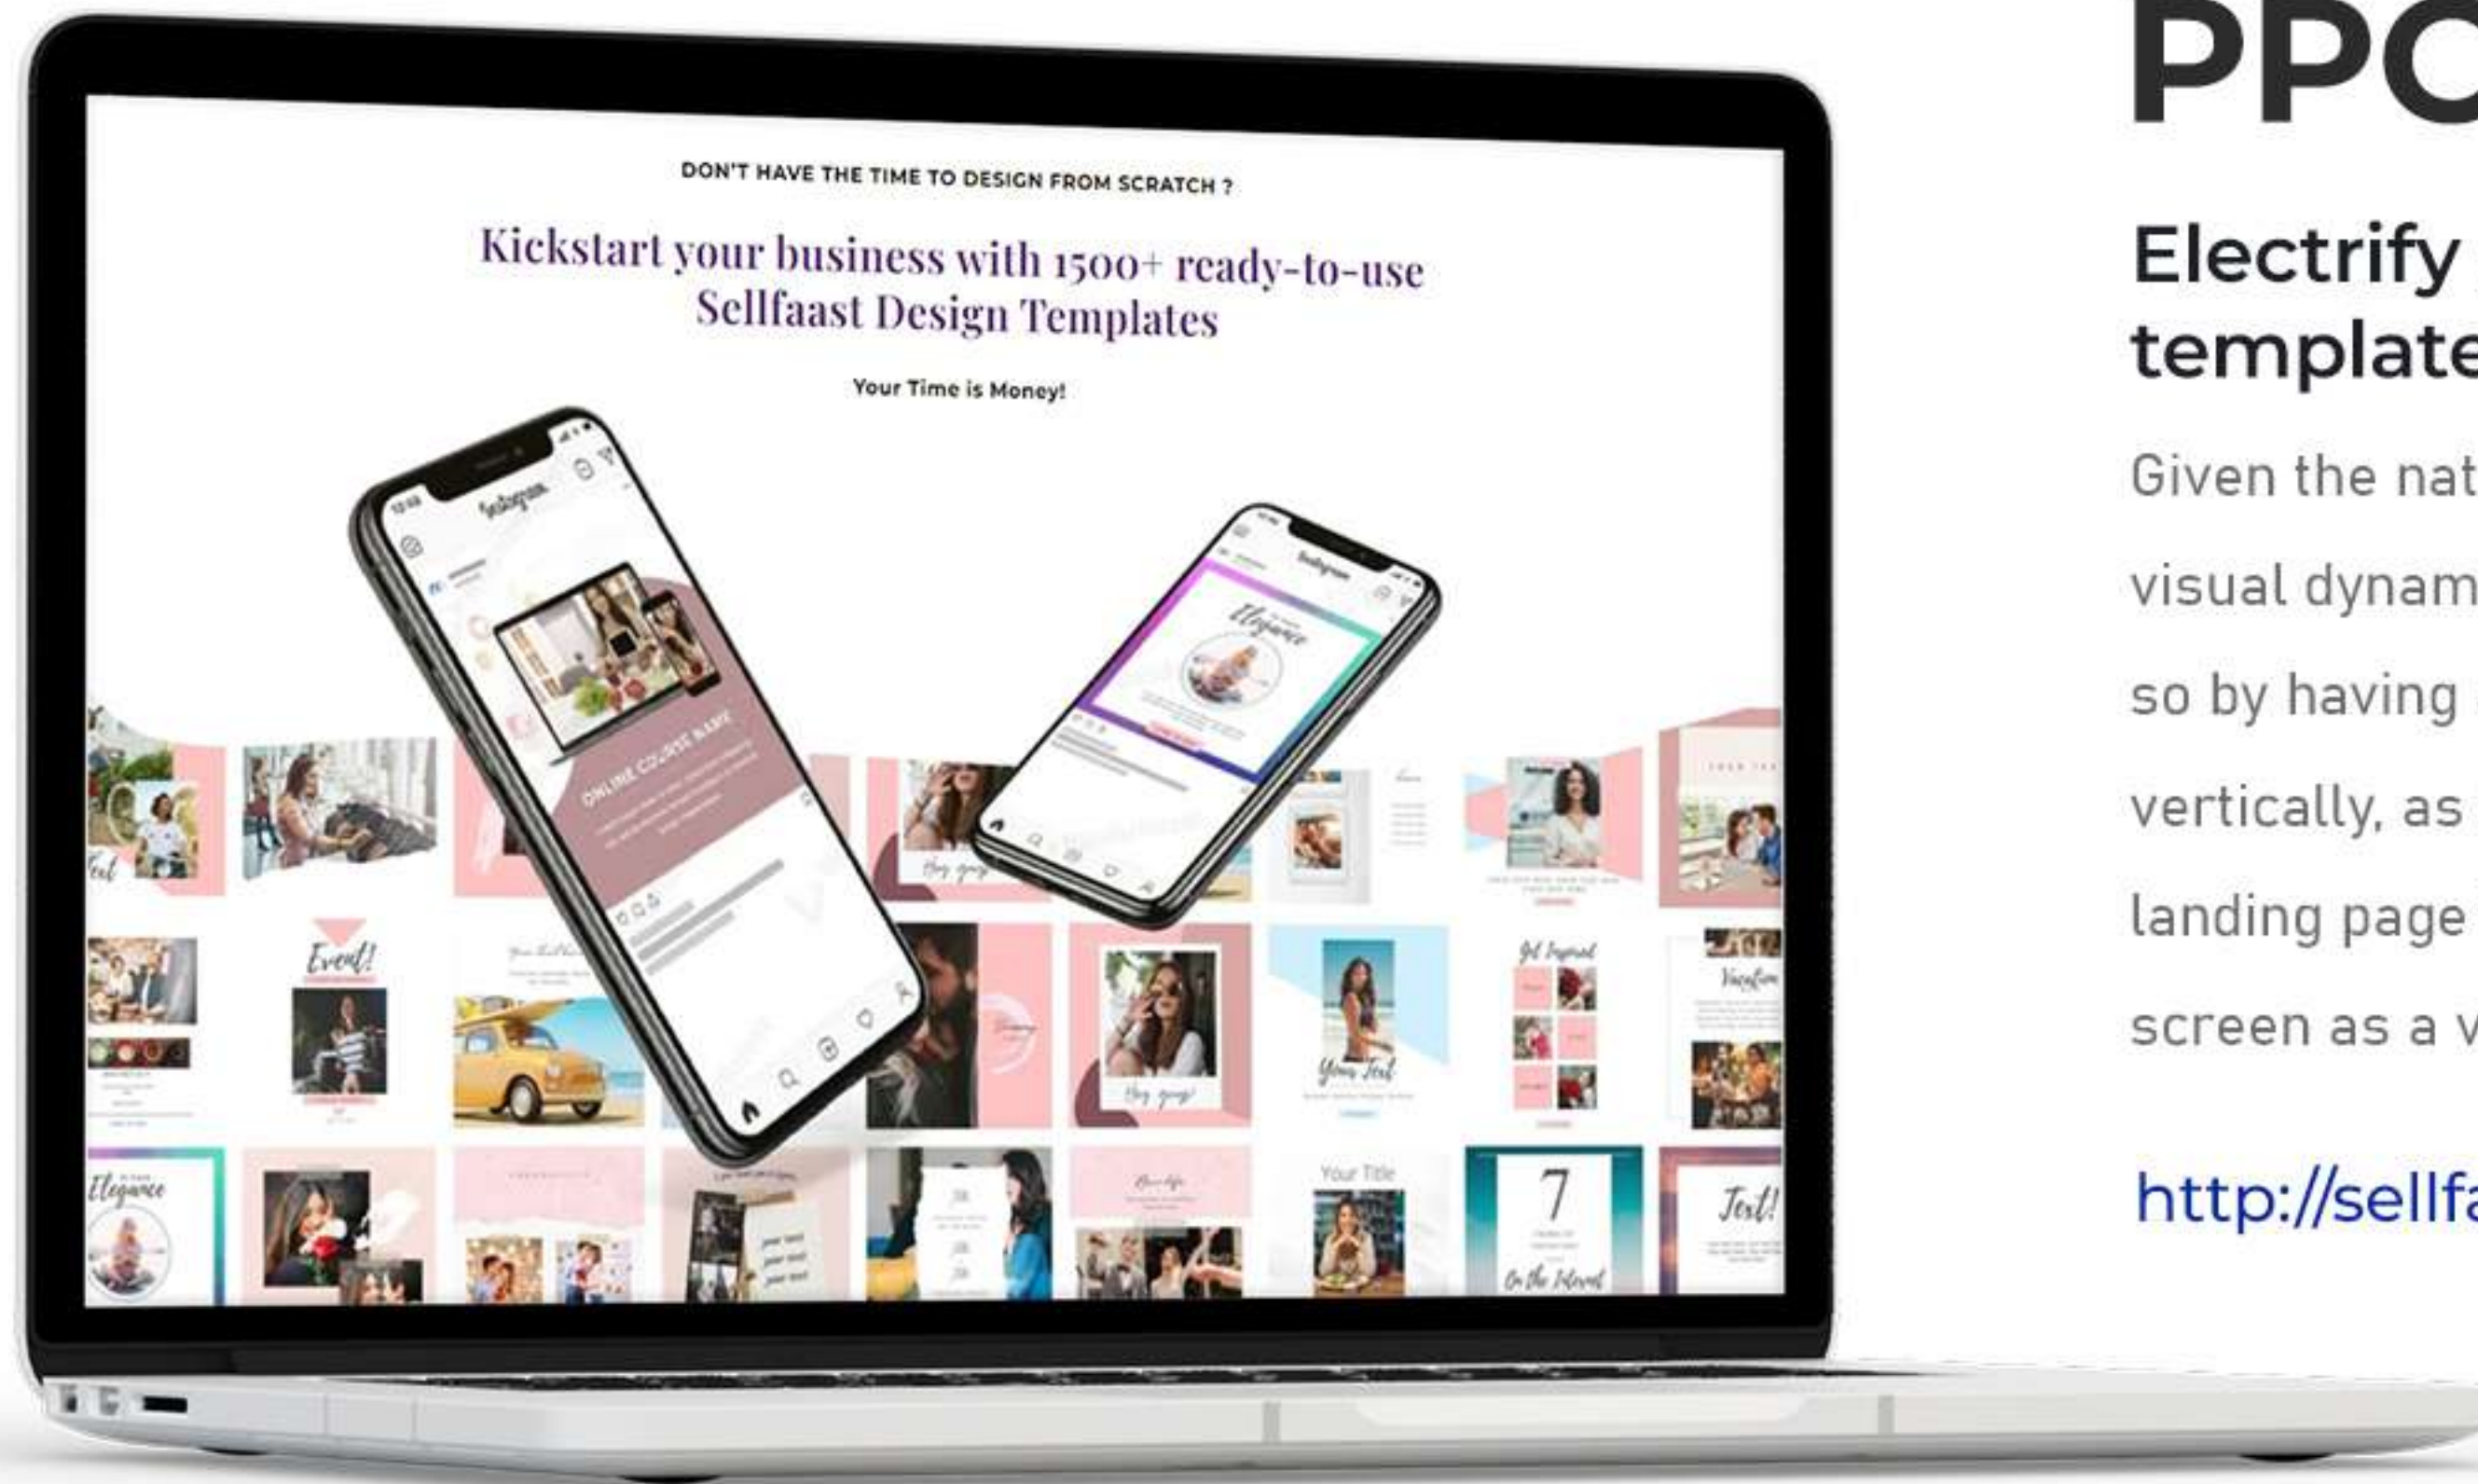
DON'T HAVE THE TIME TO DESIGN FROM SCRATCH ?

Kickstart your business with 1500+ ready-to-use Sellfaast Design Templates

Your Time is Money!

Instagram

Instagram

ONLINE COURSE NAME

Elegance

Hey guys!

Event!

Get Inspired

Vacation

Your Text

Hey guys!

Elegance

Your Title

7

On the Internet

Text!

your text
your text
your text

PPC

Electrify
template

Given the nat
visual dynam
so by having
vertically, as
landing page
screen as a v

http://sellfa